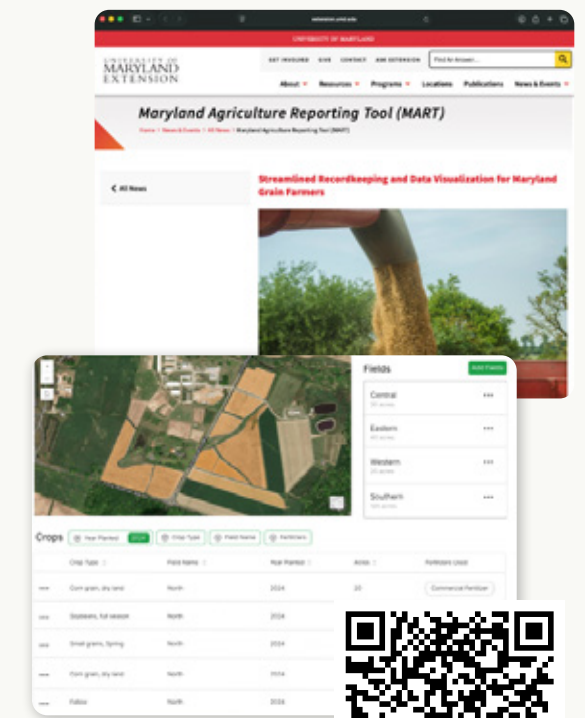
extension.umd.edu

UNIVERSITY OF MARYLAND

UNIVERSITY OF MARYLAND EXTENSION

GET INVOLVED GIVE CONTACT ASK EXTENSION Find An Answer...

About Resources Programs Locations Publications News & Events

Maryland Agriculture Reporting Tool (MART)

Home > News & Events > All News > Maryland Agriculture Reporting Tool (MART)

< All News

Streamlined Recordkeeping and Data Visualization for Maryland Grain Farmers

Fields

Add Fields

Central
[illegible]

Eastern
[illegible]

Western
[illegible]

Southern
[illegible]

Crops

Year Planted 2024 Crop Type Field Name Fertilizer

| | Crop Type | Field Name | Year Planted | Acres | Fertilizer Used |
|---|---|---|---|---|---|
| ... | Corn grain, dry land | North | 2024 | 20 | Commercial Fertilizer |
| ... | Soybeans, full season | North | 2024 | | |
| ... | Small grains, Spring | North | 2024 | | |
| ... | Corn grain, dry land | North | 2024 | | |
| ... | Fallow | North | 2024 | | |